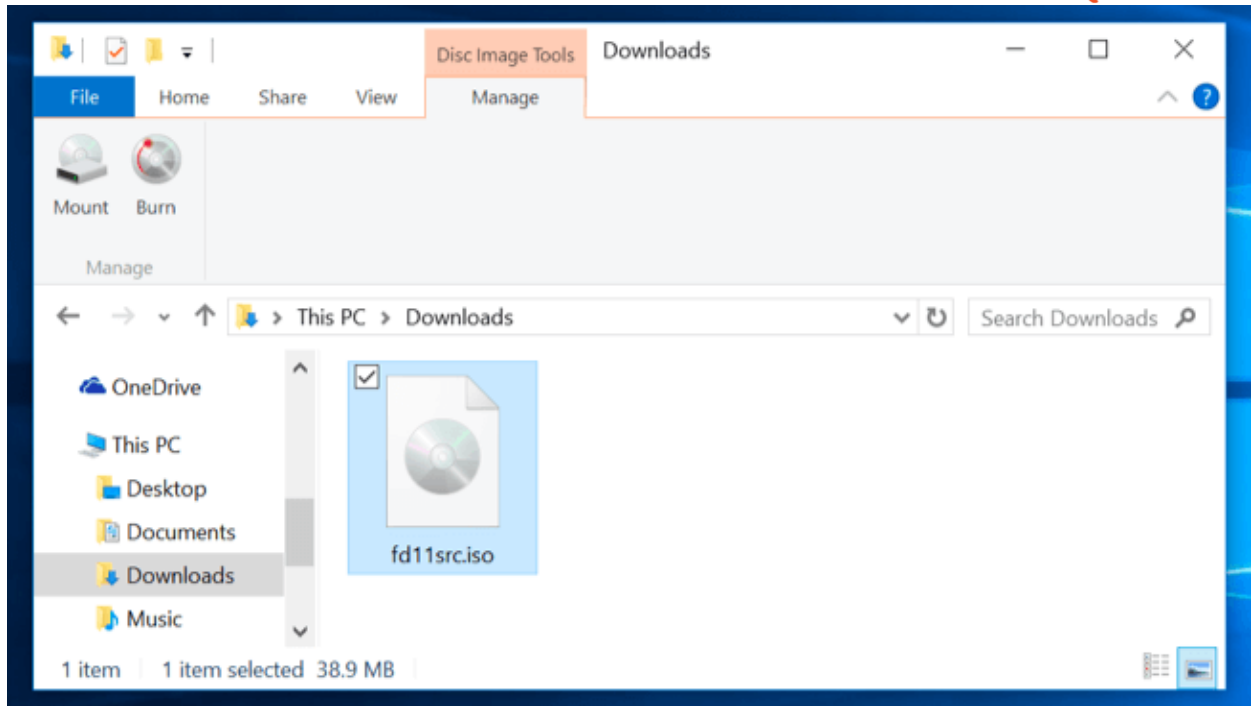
Disc Image Tools
Downloads

File
Home
Share
View
Manage

Mount
Burn
Manage

This PC > Downloads
Search Downloads

OneDrive
This PC
Desktop
Documents
Downloads
Music

fd11src.iso

1 item
1 item selected 38.9 MB